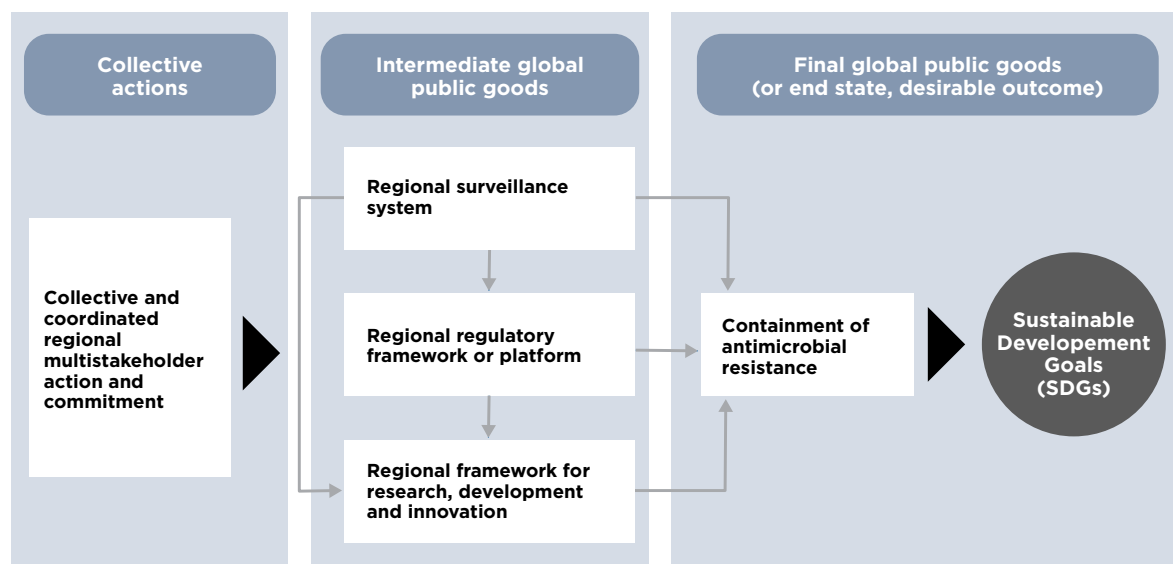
Collective actions

Intermediate global public goods

Final global public goods (or end state, desirable outcome)

Collective and coordinated regional multistakeholder action and commitment

Regional surveillance system

Regional regulatory framework or platform

Regional framework for research, development and innovation

Containment of antimicrobial resistance

Sustainable Developement Goals (SDGs)